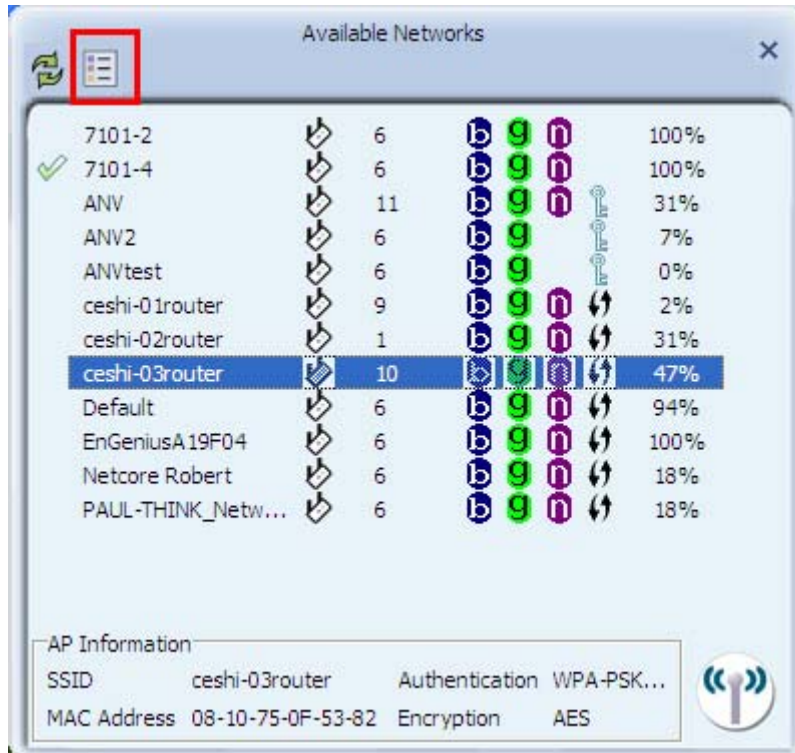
Available Networks

×

| | | | | | |
|---|---|---|---|---|---|
| 7101-2 | 6 | b | g | n | | 100% |
| 7101-4 | 6 | b | g | n | | 100% |
| ANV | 11 | b | g | n | | 31% |
| ANV2 | 6 | b | g | | | 7% |
| ANVtest | 6 | b | g | | | 0% |
| ceshi-01router | 9 | b | g | n | | 2% |
| ceshi-02router | 1 | b | g | n | | 31% |
| ceshi-03router | 10 | b | g | n | | 47% |
| Default | 6 | b | g | n | | 94% |
| EnGeniusA19F04 | 6 | b | g | n | | 100% |
| Netcore Robert | 6 | b | g | n | | 18% |
| PAUL-THINK_Netw... | 6 | b | g | n | | 18% |

AP Information

SSID ceshi-03router Authentication WPA-PSK...

MAC Address 08-10-75-0F-53-82 Encryption AES